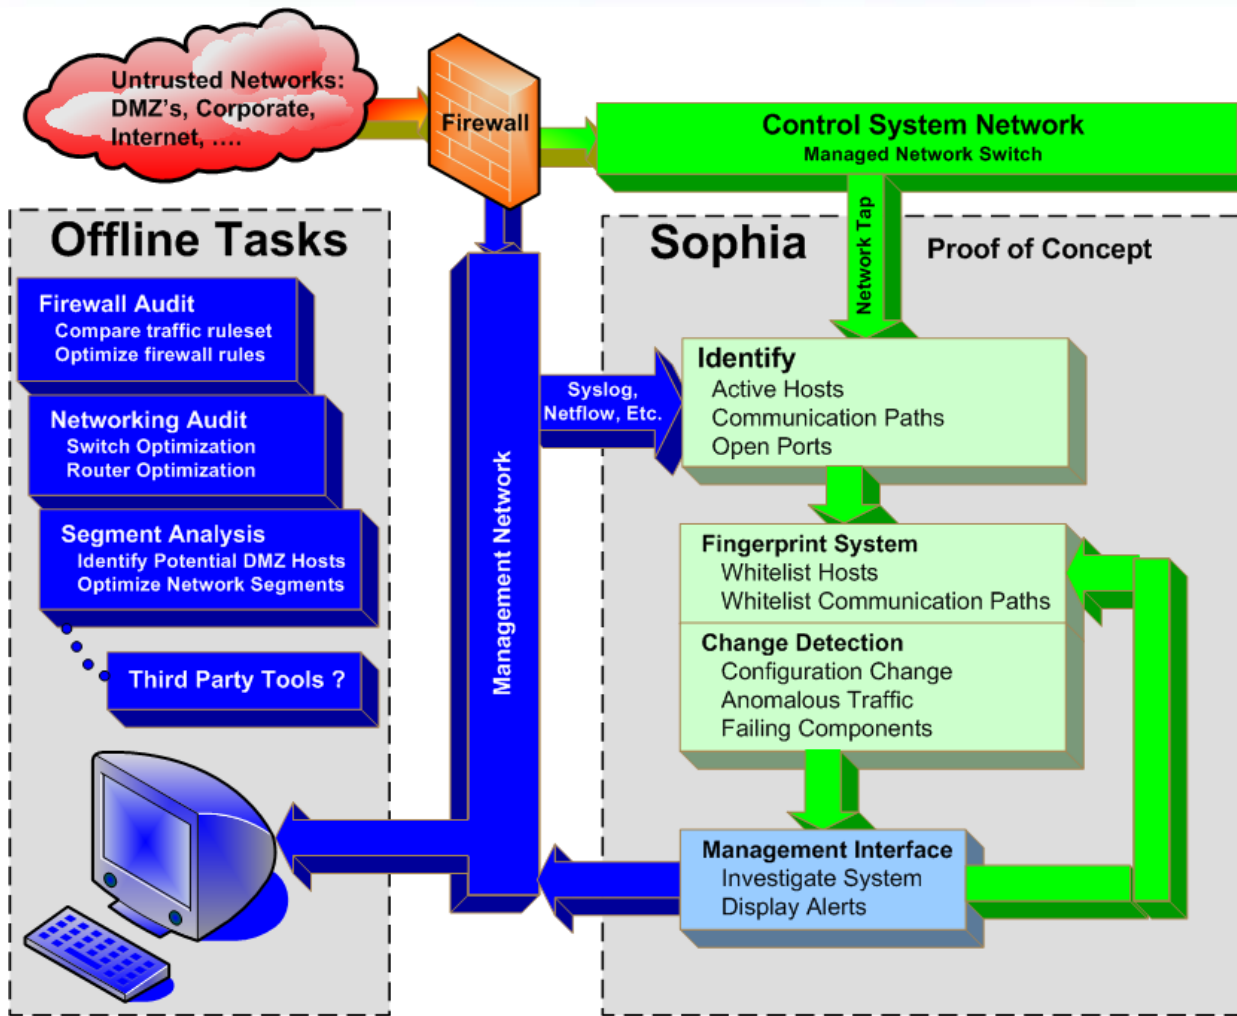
Untrusted Networks: DMZ's, Corporate, Internet, ....

Firewall

Control System Network
Managed Network Switch

Offline Tasks

Firewall Audit
Compare traffic ruleset
Optimize firewall rules

Networking Audit
Switch Optimization
Router Optimization

Segment Analysis
Identify Potential DMZ Hosts
Optimize Network Segments

Third Party Tools ?

Management Network

Sophia

Network Tap

Proof of Concept

Syslog, Netflow, Etc.

Identify
Active Hosts
Communication Paths
Open Ports

Fingerprint System
Whitelist Hosts
Whitelist Communication Paths

Change Detection
Configuration Change
Anomalous Traffic
Failing Components

Management Interface
Investigate System
Display Alerts